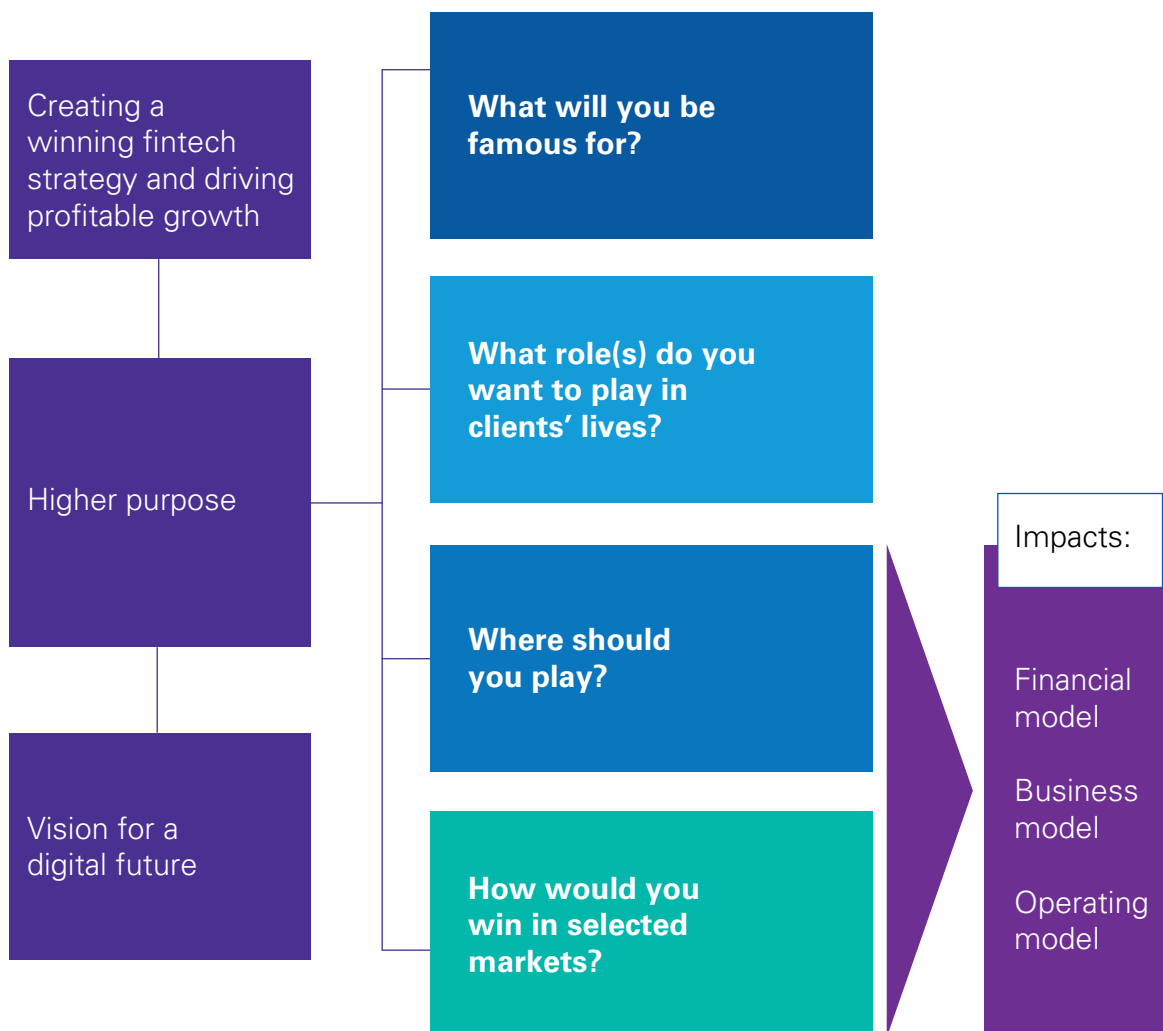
Creating a winning fintech strategy and driving profitable growth

Higher purpose

Vision for a digital future

What will you be famous for?

What role(s) do you want to play in clients' lives?

Where should you play?

How would you win in selected markets?

Impacts:

Financial model

Business model

Operating model